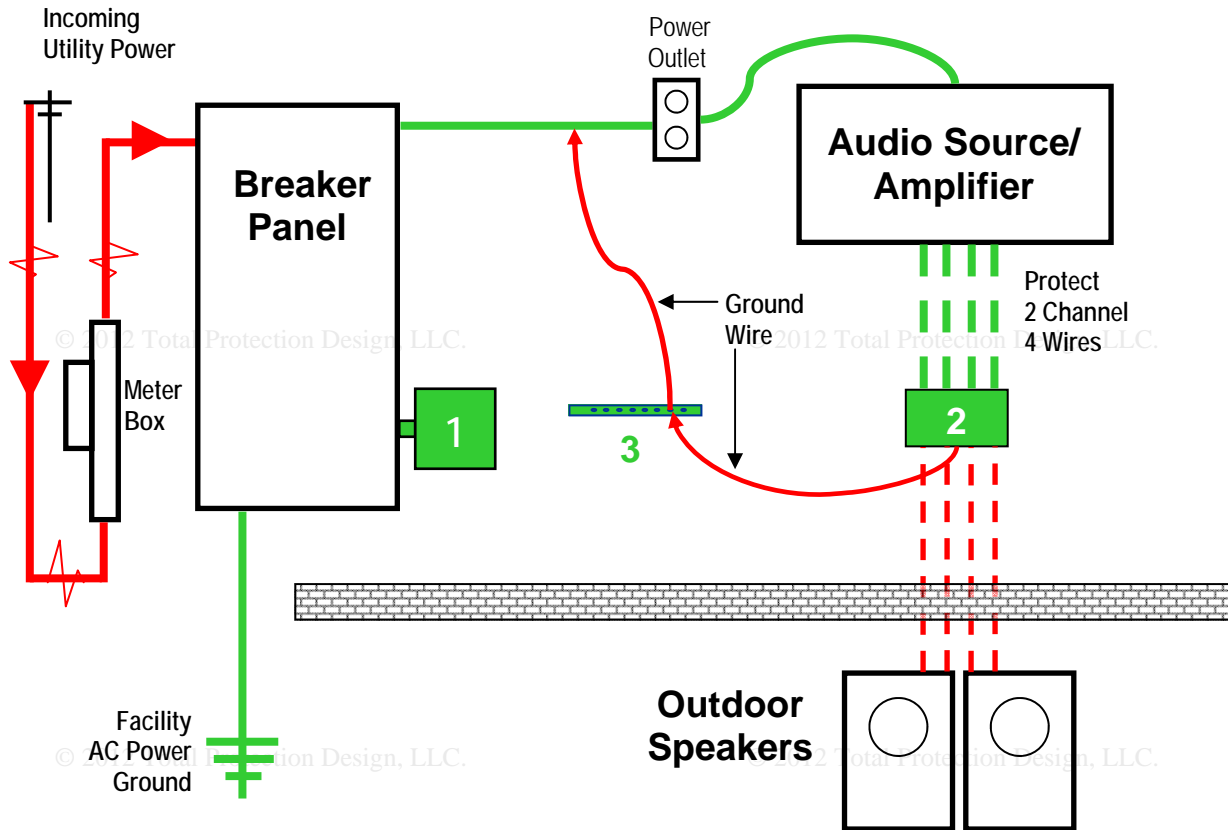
Incoming Utility Power

Power Outlet

Breaker Panel

Audio Source/ Amplifier

Protect 2 Channel 4 Wires

Ground Wire

© 2012 Total Protection Design, LLC.

© 2012 Total Protection Design, LLC.

Meter Box

1

3

2

Outdoor Speakers

Facility AC Power Ground

© 2012 Total Protection Design, LLC.

© 2012 Total Protection Design, LLC.